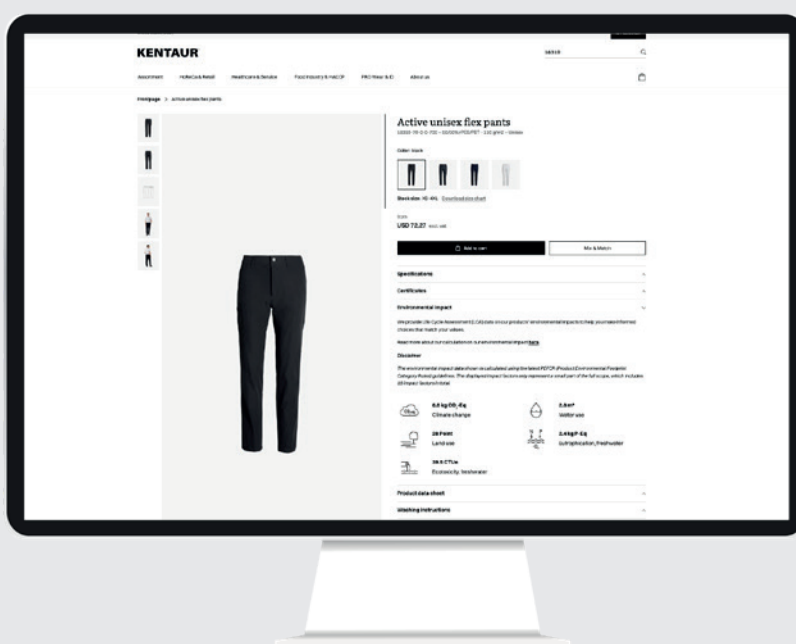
KENTAUR

Search

Assortment Hotel Cafe & Retail Healthcare & Service Food Industry & HACCP PRO Wear & EN About us

Frontpage > Active unisex flex pants

Active unisex flex pants

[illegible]

Color: black

Stock sizes: XS-4XL Download size chart

USD 72,27

Add to cart

Mix & Match

Specifications

Certificates

Environmental impact

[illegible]

Disclaimer

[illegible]

6,0 kg CO₂-Eq
Climate change

2,6m³
Water use

28 Point
Land use

2,4 kg P-Eq
Eutrophication, freshwater

36 k CTUe
Ecotoxicity, freshwater

Product data sheet

Washing instructions